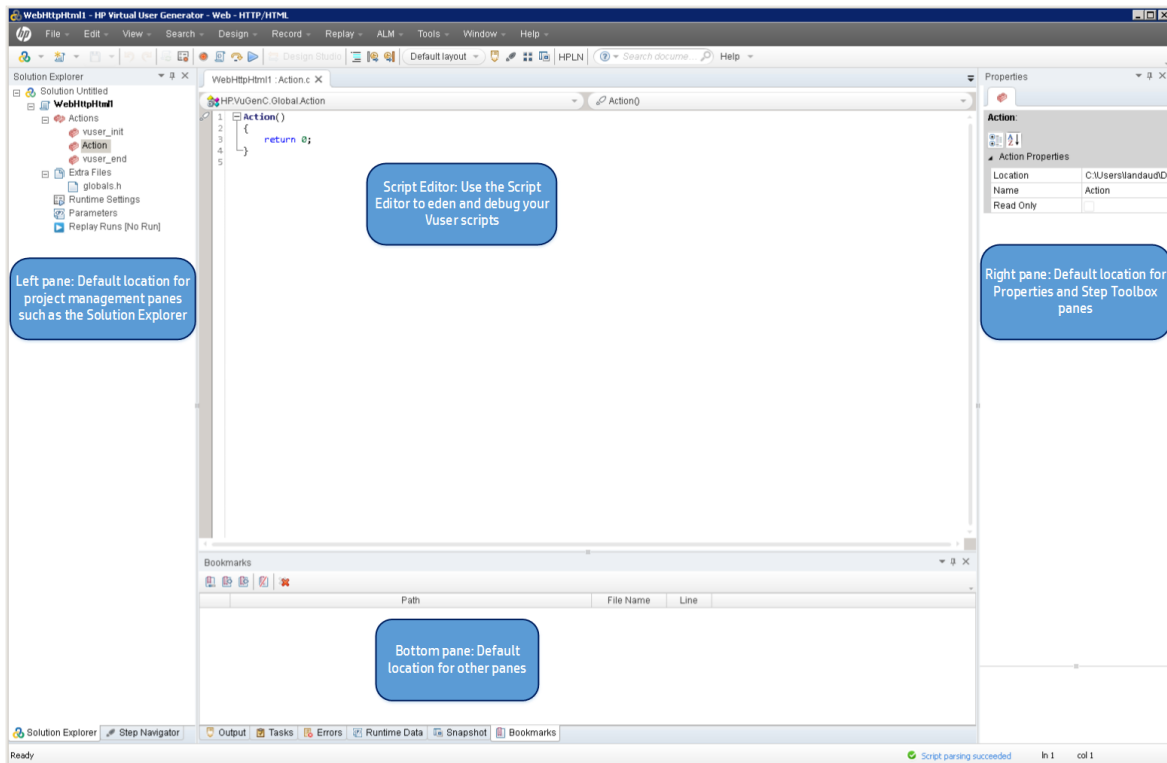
WebHttpHtml1 - HP Virtual User Generator - Web - HTTP/HTML

File Edit View Search Design Record Replay ALM Tools Window Help

Design Studio Default layout HPLN Search docume... Help

Solution Explorer

Solution Untitled
WebHttpHtml1
Actions
vuser_init
Action
vuser_end
Extra Files
globals.h
Runtime Settings
Parameters
Replay Runs [No Run]

Left pane: Default location for project management panes such as the Solution Explorer

Solution Explorer Step Navigator

WebHttpHtml1 : Action.c

HP.VuGenC.Global.Action Action()

1 Action()
2 {
3 return 0;
4 }
5

Script Editor: Use the Script Editor to eden and debug your Vuser scripts

Bookmarks

| Path | File Name | Line |
|---|---|---|

Bottom pane: Default location for other panes

Output Tasks Errors Runtime Data Snapshot Bookmarks

Properties

Action:

Action Properties

| Location | C:\Users\landaud\D |
|---|---|
| Name | Action |
| Read Only | |

Right pane: Default location for Properties and Step Toolbox panes

Ready Script parsing succeeded ln 1 col 1